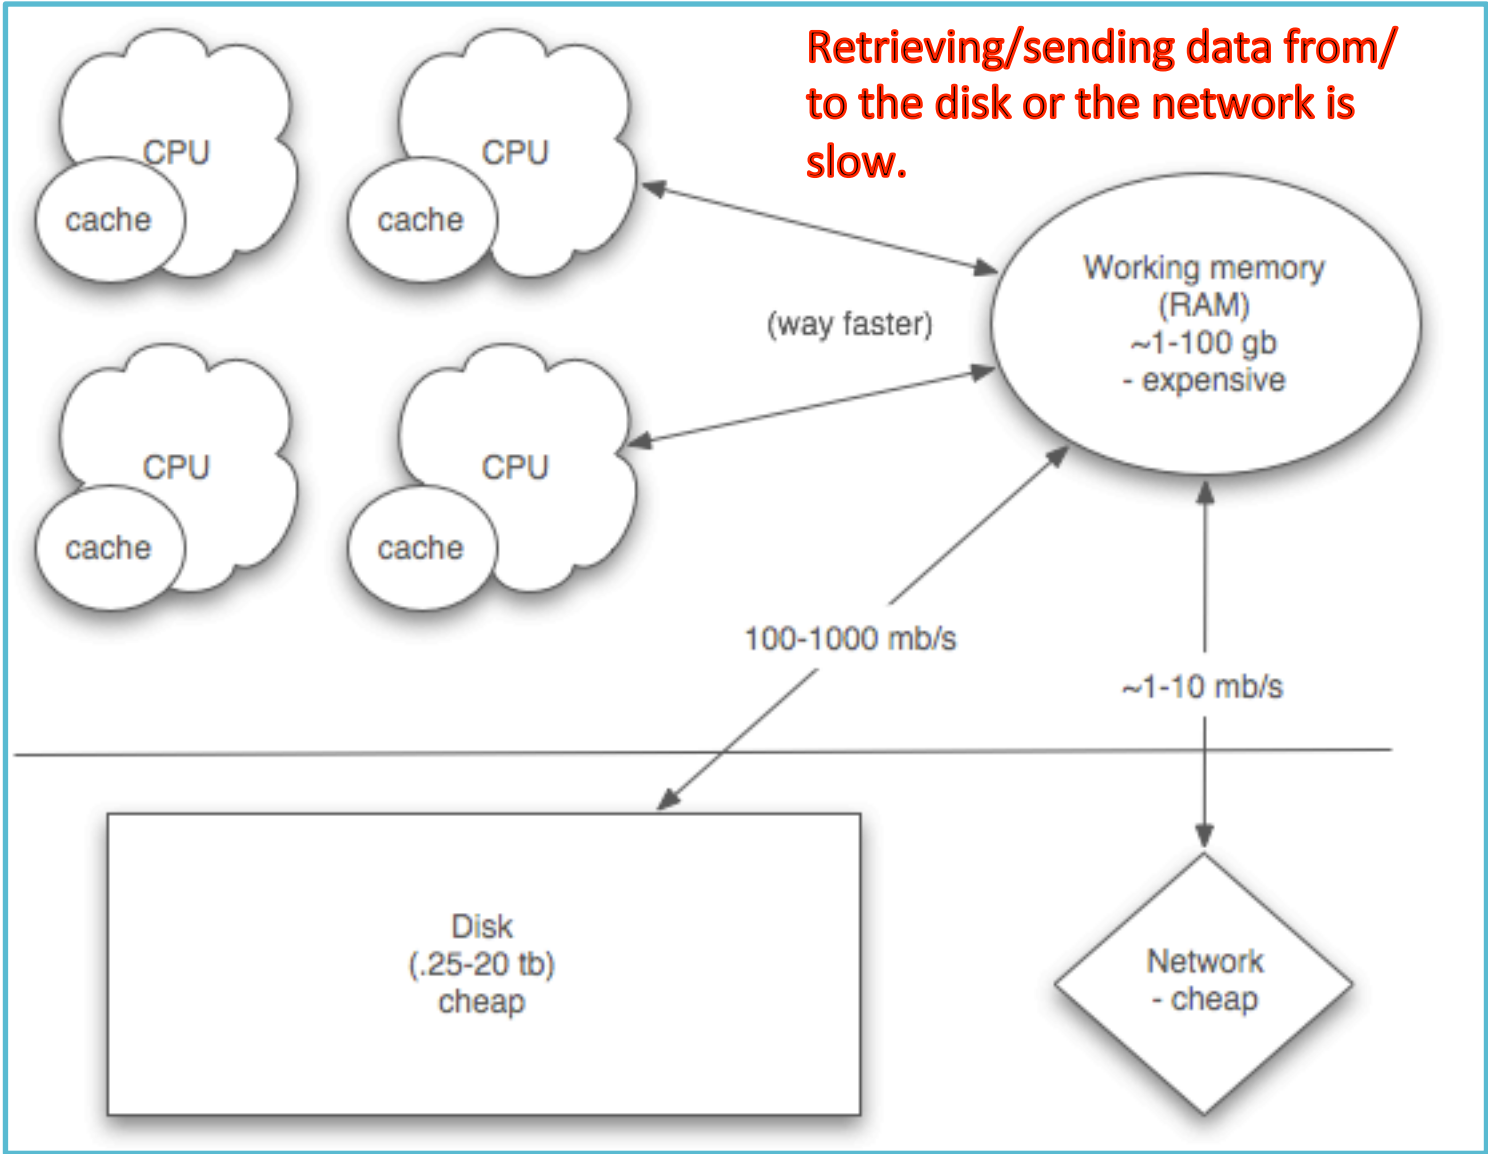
Retrieving/sending data from/ to the disk or the network is slow.

CPU
cache

CPU
cache

CPU
cache

CPU
cache

(way faster)

Working memory
(RAM)
~1-100 gb
- expensive

100-1000 mb/s

~1-10 mb/s

Disk
(.25-20 tb)
cheap

Network
- cheap